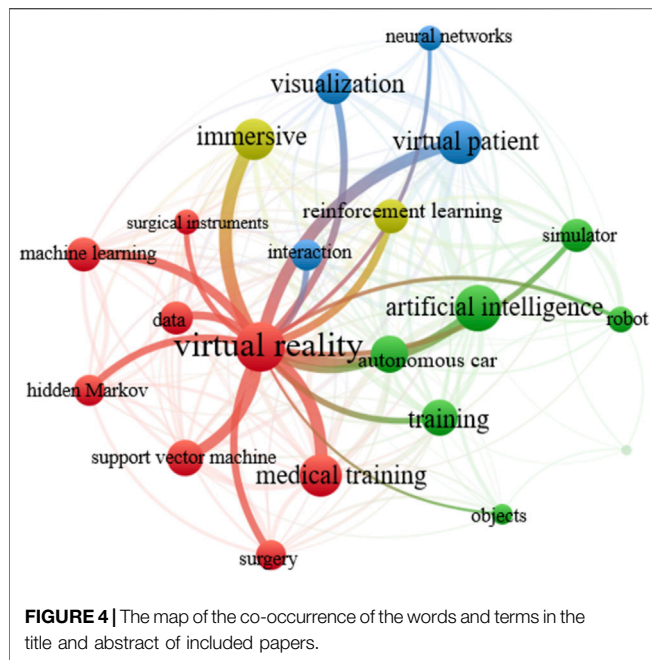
neural networks

visualization

immersive

virtual patient

surgical instruments

reinforcement learning

simulator

machine learning

interaction

artificial intelligence

robot

data

virtual reality

autonomous car

hidden Markov

training

support vector machine

medical training

objects

surgery

**FIGURE 4 |** The map of the co-occurrence of the words and terms in the title and abstract of included papers.